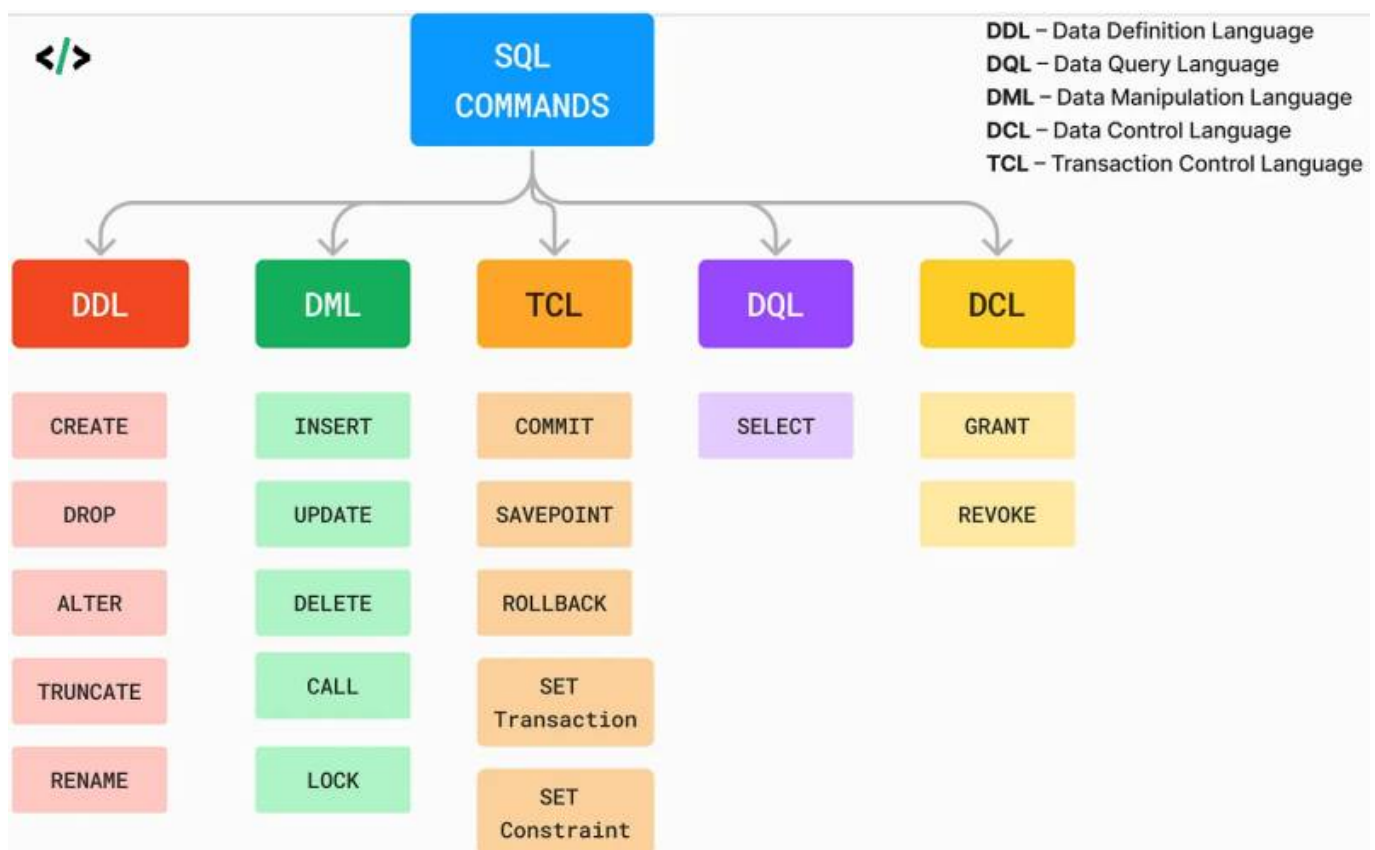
</>

SQL COMMANDS

DDL – Data Definition Language
DQL – Data Query Language
DML – Data Manipulation Language
DCL – Data Control Language
TCL – Transaction Control Language

DDL

CREATE

DROP

ALTER

TRUNCATE

RENAME

DML

INSERT

UPDATE

DELETE

CALL

LOCK

TCL

COMMIT

SAVEPOINT

ROLLBACK

SET Transaction

SET Constraint

DQL

SELECT

DCL

GRANT

REVOKE